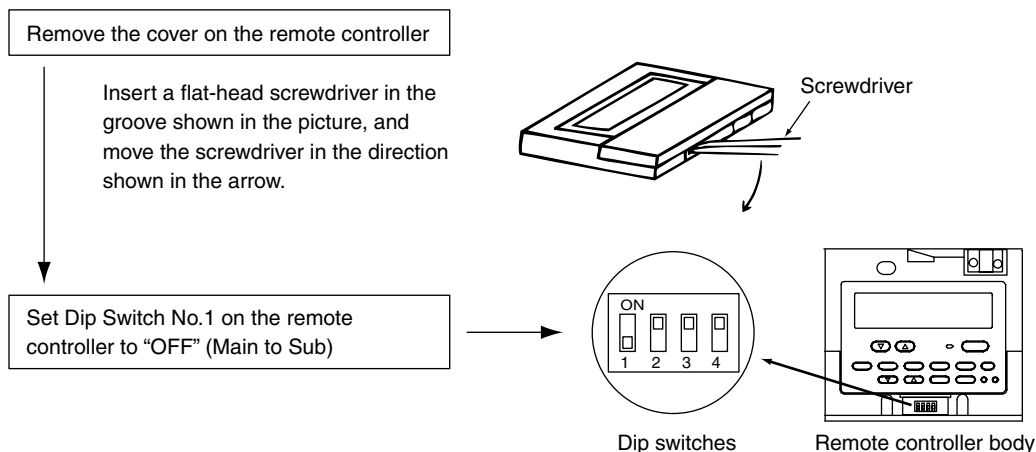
Remove the cover on the remote controller

Insert a flat-head screwdriver in the groove shown in the picture, and move the screwdriver in the direction shown in the arrow.

Screwdriver

Set Dip Switch No.1 on the remote controller to “OFF” (Main to Sub)

ON
1 2 3 4

Dip switches

Remote controller body